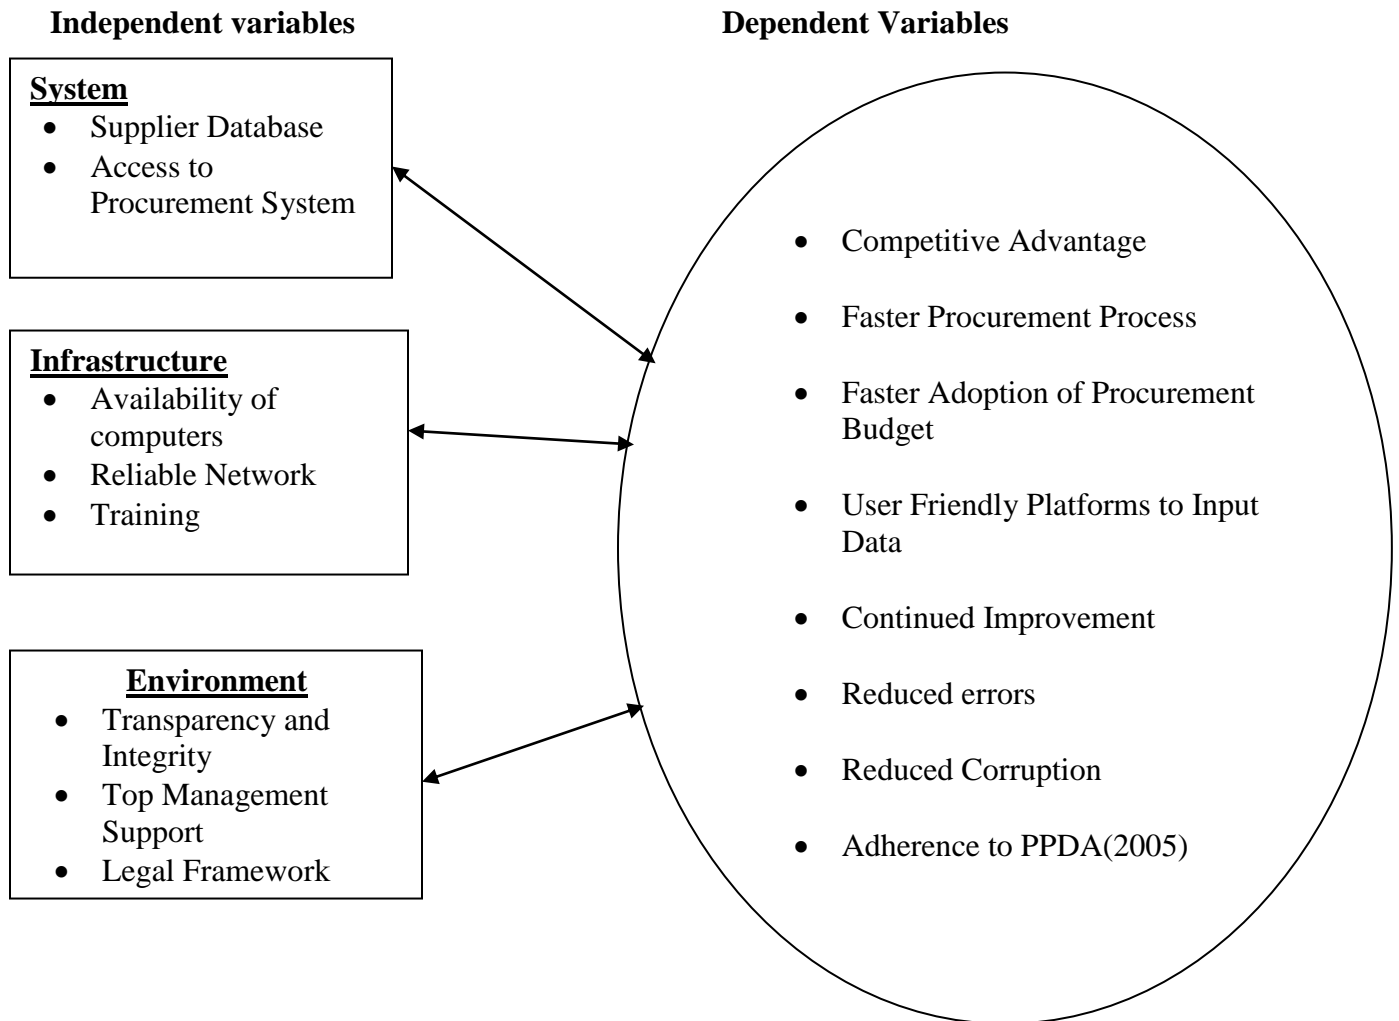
Independent variables

Dependent Variables

System
- Supplier Database
- Access to Procurement System

Infrastructure
- Availability of computers
- Reliable Network
- Training

Environment
- Transparency and Integrity
- Top Management Support
- Legal Framework

- Competitive Advantage
- Faster Procurement Process
- Faster Adoption of Procurement Budget
- User Friendly Platforms to Input Data
- Continued Improvement
- Reduced errors
- Reduced Corruption
- Adherence to PPDA(2005)